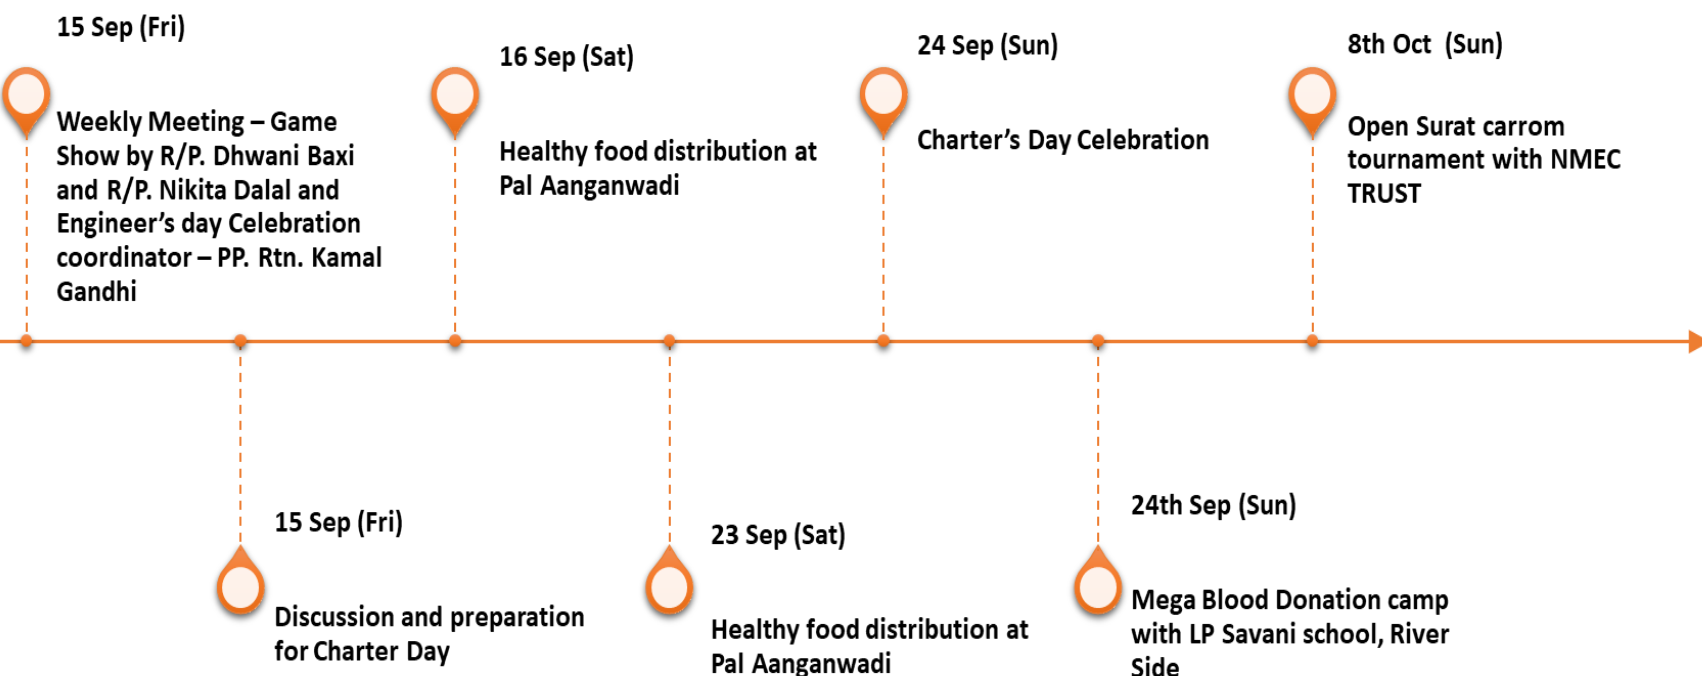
15 Sep (Fri)

Weekly Meeting – Game Show by R/P. Dhwani Baxi and R/P. Nikita Dalal and Engineer's day Celebration coordinator – PP. Rtn. Kamal Gandhi

15 Sep (Fri)

Discussion and preparation for Charter Day

16 Sep (Sat)

Healthy food distribution at Pal Aanganwadi

23 Sep (Sat)

Healthy food distribution at Pal Aanganwadi

24 Sep (Sun)

Charter's Day Celebration

24th Sep (Sun)

Mega Blood Donation camp with LP Savani school, River Side

8th Oct (Sun)

Open Surat carrom tournament with NMEC TRUST